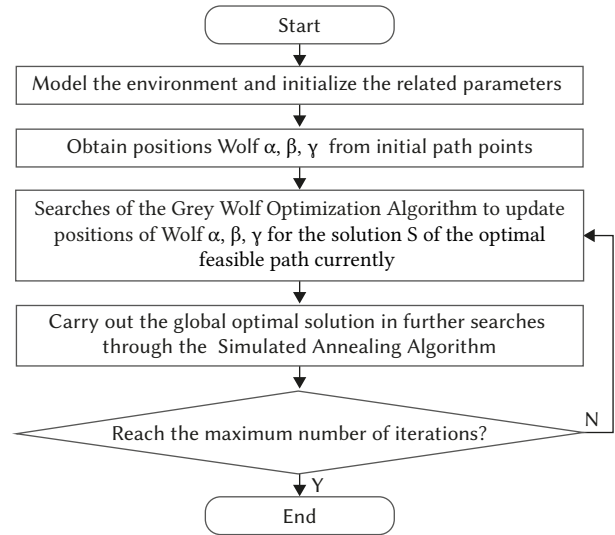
Start

Model the environment and initialize the related parameters

Obtain positions Wolf α, β, γ from initial path points

Searches of the Grey Wolf Optimization Algorithm to update positions of Wolf α, β, γ for the solution S of the optimal feasible path currently

Carry out the global optimal solution in further searches through the Simulated Annealing Algorithm

Reach the maximum number of iterations?

N

Y

End